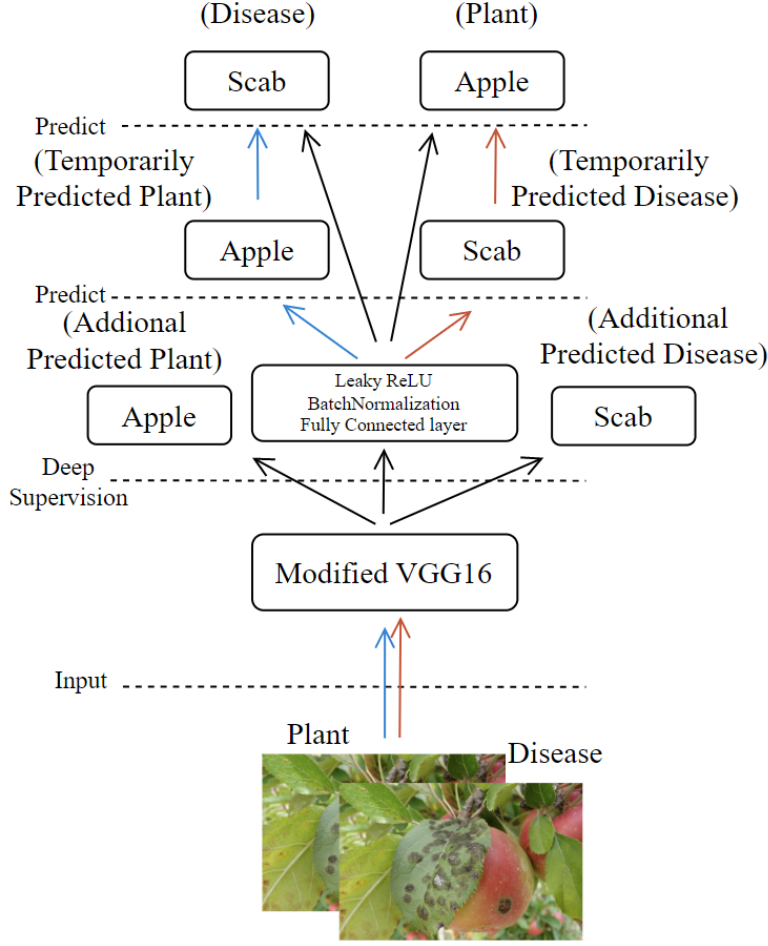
(Disease)

(Plant)

Scab

Apple

Predict

(Temporarily Predicted Plant)

(Temporarily Predicted Disease)

Apple

Scab

Predict

(Addional Predicted Plant)

(Additional Predicted Disease)

Apple

Leaky ReLU
BatchNormalization
Fully Connected layer

Scab

Deep Supervision

Modified VGG16

Input

Plant

Disease